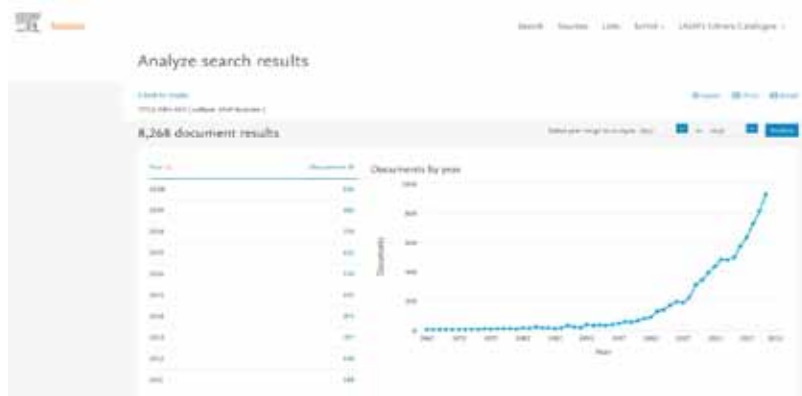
Scopus

Search Sources Lists SciVal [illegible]

Analyze search results

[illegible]

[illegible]

Export Print Email

8,268 document results

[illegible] Analyze

| Year | Documents |
|---|---|
| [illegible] | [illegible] |
| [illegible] | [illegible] |
| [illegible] | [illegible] |
| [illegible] | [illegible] |
| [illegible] | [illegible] |
| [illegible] | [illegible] |
| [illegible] | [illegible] |
| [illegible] | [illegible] |
| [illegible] | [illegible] |
| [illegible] | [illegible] |

Documents by year

Documents

Year